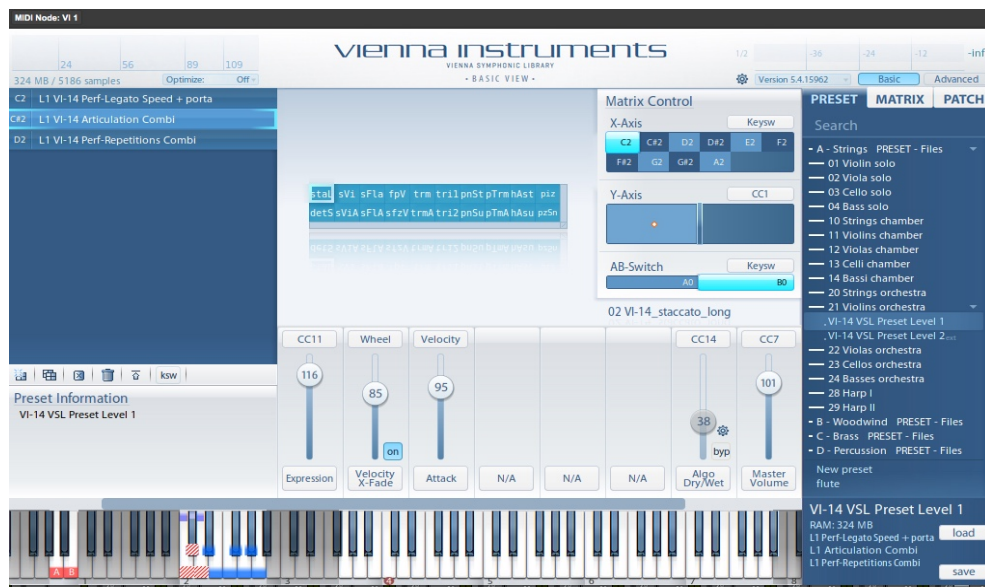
MIDI Node: VI 1

24 56 89 109
324 MB / 5186 samples
Optimize: Off

vienna instruments
VIENNA SYMPHONIC LIBRARY
• BASIC VIEW •

1/2 -36 -24 -12 -inf
Version 5.4.15962
Basic
Advanced

C2 L1 VI-14 Perf-Legato Speed + porta
C#2 L1 VI-14 Articulation Combi
D2 L1 VI-14 Perf-Repetitions Combi

staL sVi sFla fpV trm tri1 pnSt pTrm hAst piz
detS sViA sFlA sfzV trmA tri2 pnSu pTmA hAsu pzSn

Matrix Control
X-Axis Keysw
C2 C#2 D2 D#2 E2 F2
F#2 G2 G#2 A2
Y-Axis CC1
AB-Switch Keysw
A0 B0
02 VI-14_staccato_long

PRESET MATRIX PATCH
Search
- A - Strings PRESET - Files
— 01 Violin solo
— 02 Viola solo
— 03 Cello solo
— 04 Bass solo
— 10 Strings chamber
— 11 Violins chamber
— 12 Violas chamber
— 13 Celli chamber
— 14 Bassi chamber
— 20 Strings orchestra
— 21 Violins orchestra
, VI-14 VSL Preset Level 1
, VI-14 VSL Preset Level 2
— 22 Violas orchestra
— 23 Cellos orchestra
— 24 Basses orchestra
— 28 Harp I
— 29 Harp II
- B - Woodwind PRESET - Files
- C - Brass PRESET - Files
- D - Percussion PRESET - Files
New preset
flute

ksw
Preset Information
VI-14 VSL Preset Level 1

CC11 Wheel Velocity CC14 CC7
116 85 95 38 101
on byp
Expression Velocity X-Fade Attack N/A N/A N/A Algo Dry/Wet Master Volume

VI-14 VSL Preset Level 1
RAM: 324 MB
L1 Perf-Legato Speed + porta
L1 Articulation Combi
L1 Perf-Repetitions Combi
load
save

A B
1 2 3 4 5 6 7 8